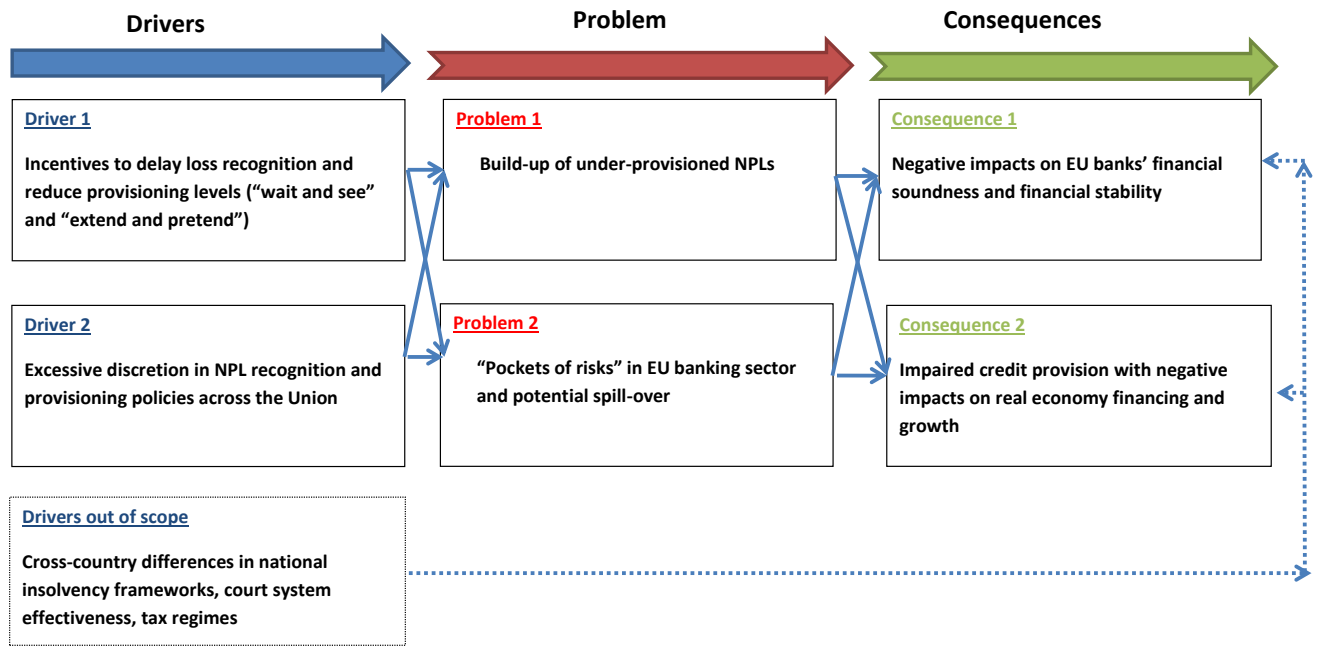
Drivers

Problem

Consequences

Driver 1

Incentives to delay loss recognition and reduce provisioning levels (“wait and see” and “extend and pretend”)

Problem 1

Build-up of under-provisioned NPLs

Consequence 1

Negative impacts on EU banks’ financial soundness and financial stability

Driver 2

Excessive discretion in NPL recognition and provisioning policies across the Union

Problem 2

“Pockets of risks” in EU banking sector and potential spill-over

Consequence 2

Impaired credit provision with negative impacts on real economy financing and growth

Drivers out of scope

Cross-country differences in national insolvency frameworks, court system effectiveness, tax regimes